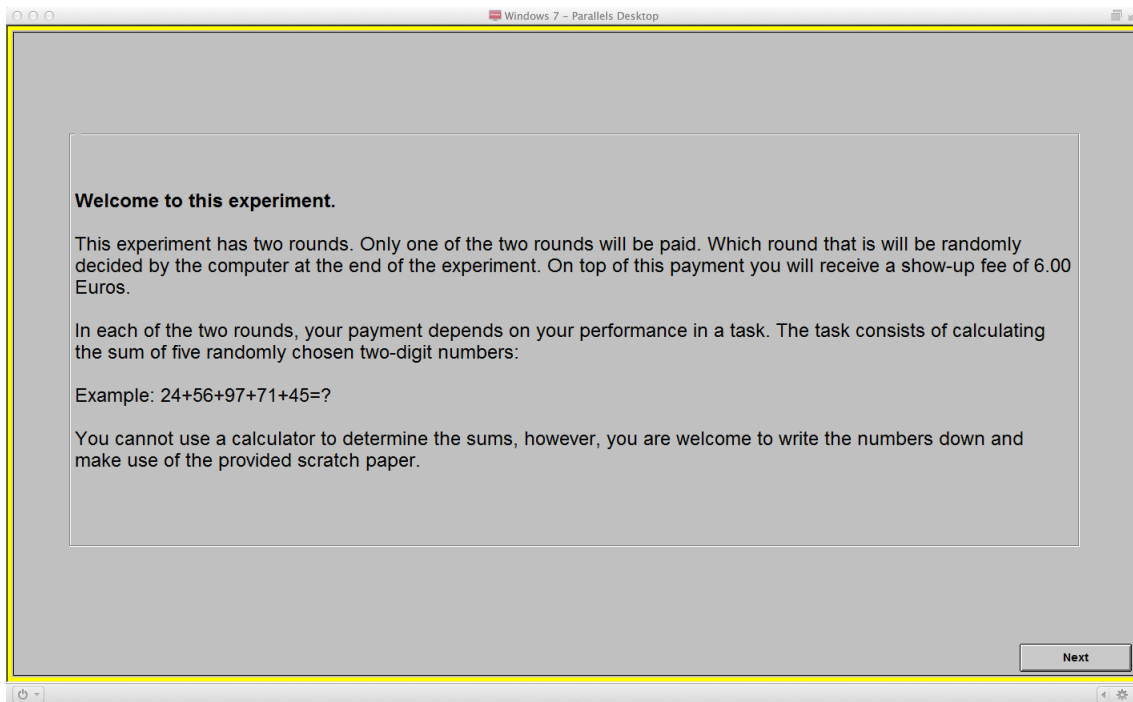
Windows 7 – Parallels Desktop

**Welcome to this experiment.**

This experiment has two rounds. Only one of the two rounds will be paid. Which round that is will be randomly decided by the computer at the end of the experiment. On top of this payment you will receive a show-up fee of 6.00 Euros.

In each of the two rounds, your payment depends on your performance in a task. The task consists of calculating the sum of five randomly chosen two-digit numbers:

Example: 24+56+97+71+45=?

You cannot use a calculator to determine the sums, however, you are welcome to write the numbers down and make use of the provided scratch paper.

Next